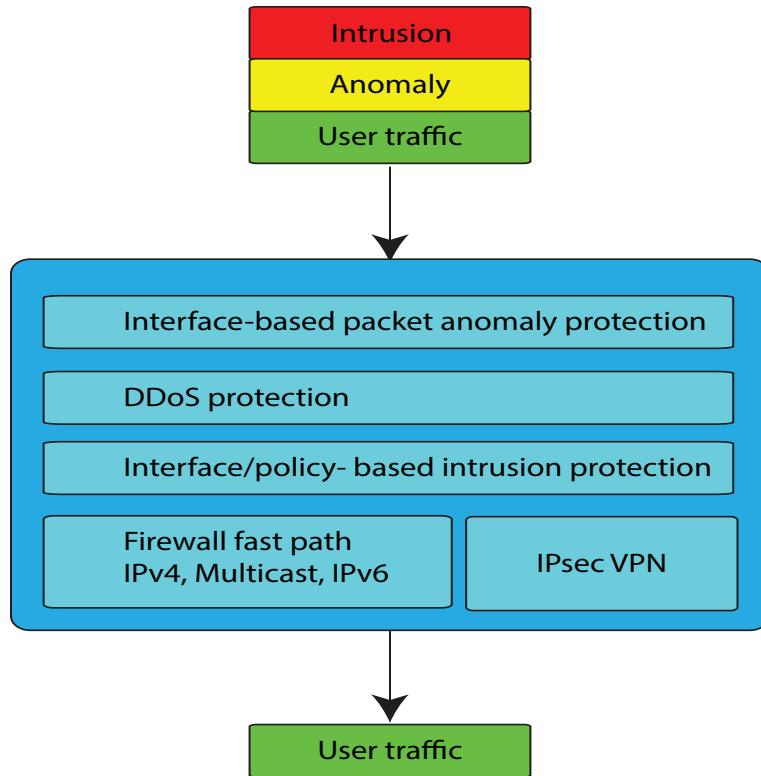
Intrusion
Anomaly
User traffic

Interface-based packet anomaly protection

DDoS protection

Interface/policy- based intrusion protection

Firewall fast path
IPv4, Multicast, IPv6

IPsec VPN

User traffic